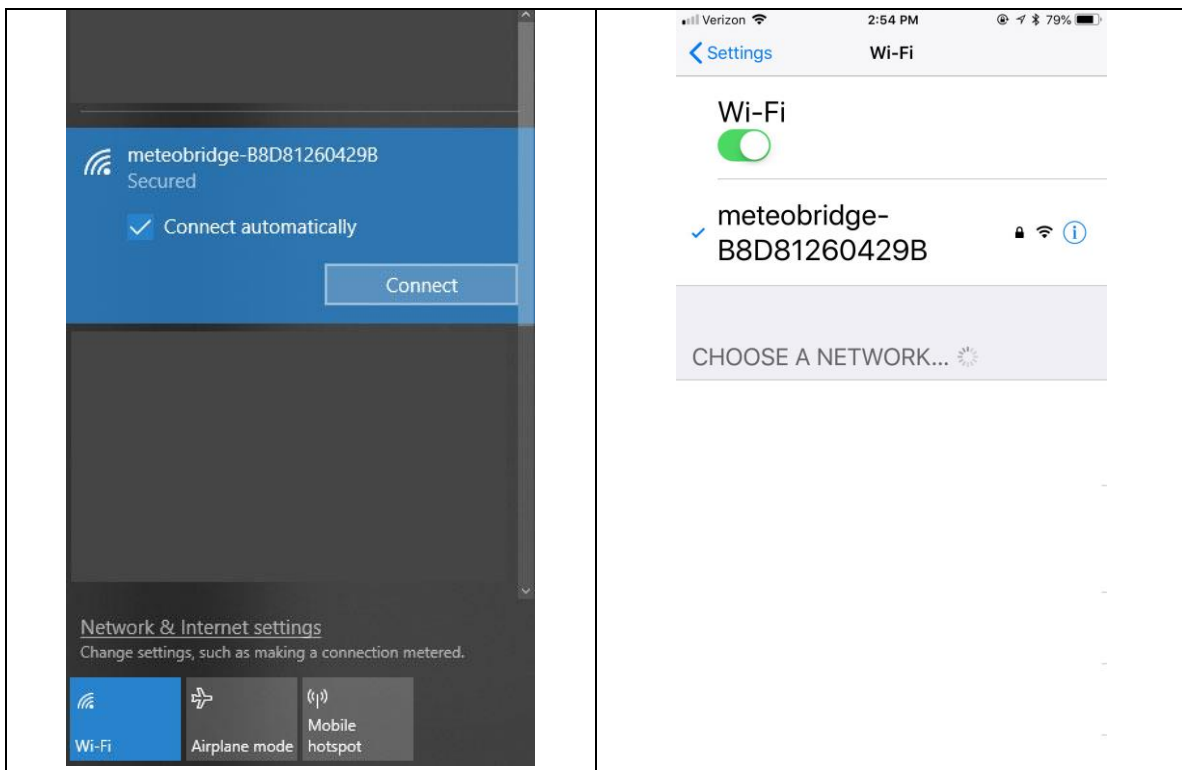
meteobridge-B8D81260429B
Secured

Connect automatically

Connect

Network & Internet settings
Change settings, such as making a connection metered.

Wi-Fi

Airplane mode

Mobile hotspot

Verizon 2:54 PM 79%

Settings Wi-Fi

Wi-Fi

meteobridge-B8D81260429B

CHOOSE A NETWORK...